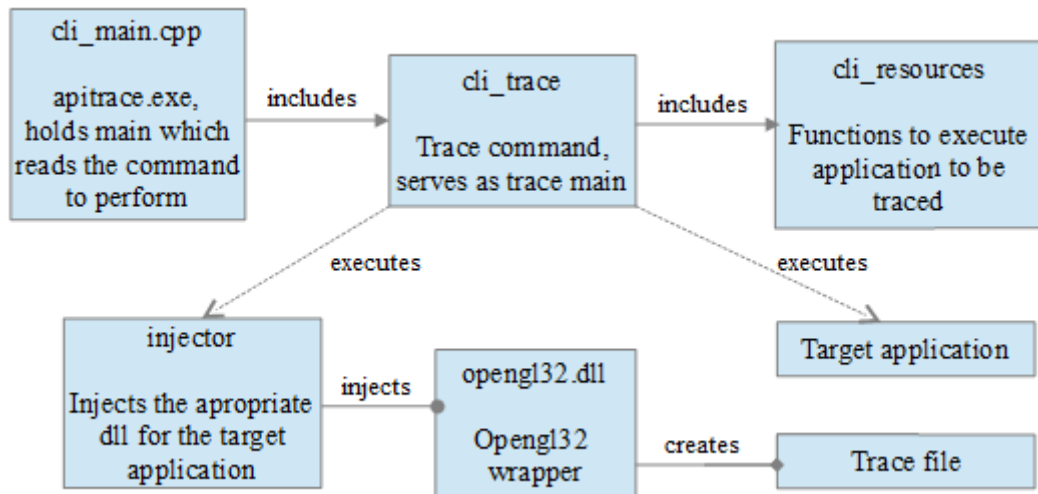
cli_main.cpp

apitrace.exe, holds main which reads the command to perform

includes

cli_trace

Trace command, serves as trace main

includes

cli_resources

Functions to execute application to be traced

executes

executes

injector

Injects the apropriate dll for the target application

injects

opengl32.dll

Opengl32 wrapper

creates

Trace file

Target application